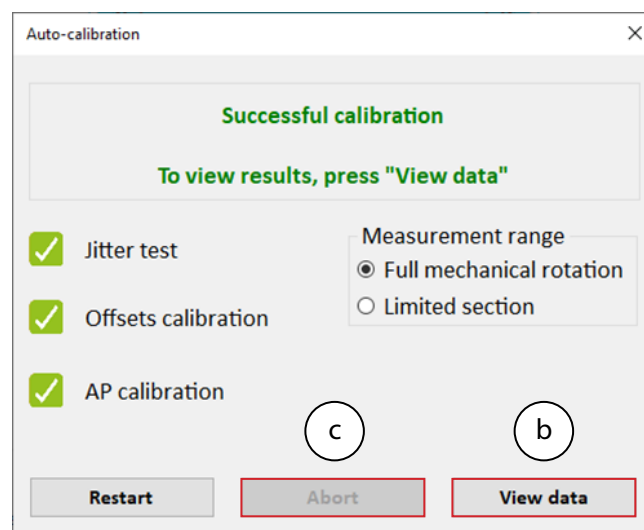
Auto-calibration

Successful calibration

To view results, press "View data"

Jitter test

Offsets calibration

AP calibration

Measurement range

Full mechanical rotation

Limited section

c

b

Restart

Abort

View data